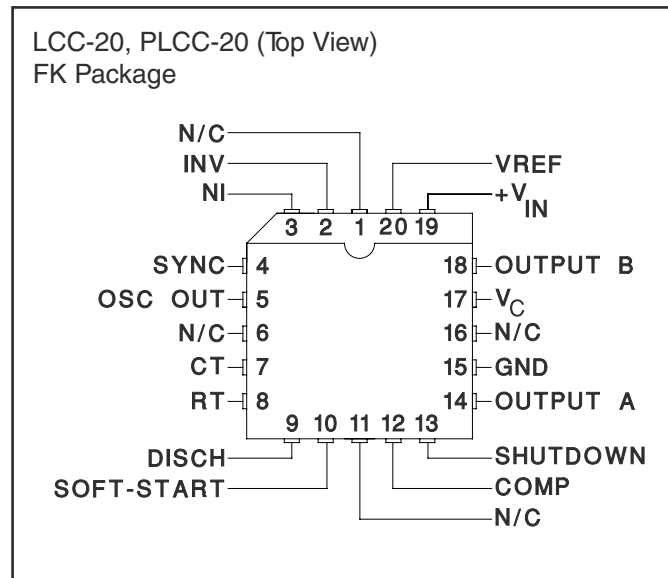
LCC-20, PLCC-20 (Top View)
FK Package

N/C
INV
NI
VREF
$+V_{IN}$
3 2 1 20 19
SYNC 4
OSC OUT 5
N/C 6
CT 7
RT 8
18 OUTPUT B
17 $V_C$
16 N/C
15 GND
14 OUTPUT A
9 10 11 12 13
DISCH
SOFT-START
SHUTDOWN
COMP
N/C